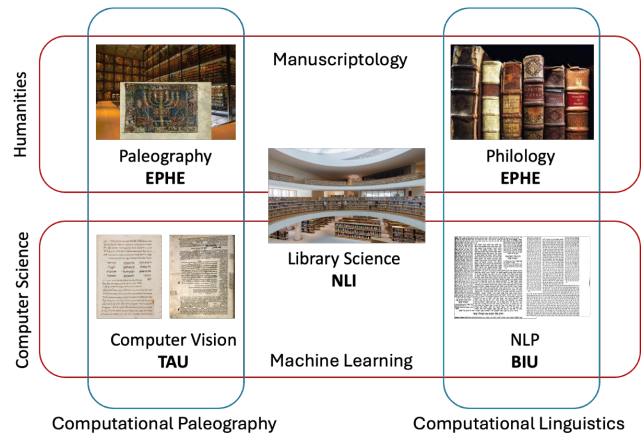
Humanities

Manuscriptology

Paleography
**EPHE**

Philology
**EPHE**

Library Science
**NLI**

Computer Science

Computer Vision
**TAU**

Machine Learning

NLP
**BIU**

Computational Paleography

Computational Linguistics